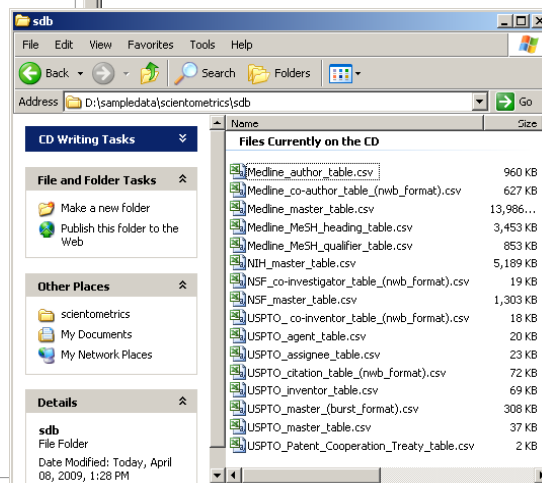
sdb

File Edit View Favorites Tools Help

Back Search Folders

Address D:\sampledata\scientometrics\sdb Go

CD Writing Tasks

File and Folder Tasks

Make a new folder

Publish this folder to the Web

Other Places

scientometrics

My Documents

My Network Places

Details

sdb
File Folder

Date Modified: Today, April 08, 2009, 1:28 PM

| Name | Size |
|---|---|
| Files Currently on the CD | |
| Medline_author_table.csv | 960 KB |
| Medline_co-author_table_(nwb_format).csv | 627 KB |
| Medline_master_table.csv | 13,986... |
| Medline_MeSH_heading_table.csv | 3,453 KB |
| Medline_MeSH_qualifier_table.csv | 853 KB |
| NIH_master_table.csv | 5,189 KB |
| NSF_co-investigator_table_(nwb_format).csv | 19 KB |
| NSF_master_table.csv | 1,303 KB |
| USPTO_co-inventor_table_(nwb_format).csv | 18 KB |
| USPTO_agent_table.csv | 20 KB |
| USPTO_assignee_table.csv | 23 KB |
| USPTO_citation_table_(nwb_format).csv | 72 KB |
| USPTO_inventor_table.csv | 69 KB |
| USPTO_master_(burst_format).csv | 308 KB |
| USPTO_master_table.csv | 37 KB |
| USPTO_Patent_Cooperation_Treaty_table.csv | 2 KB |